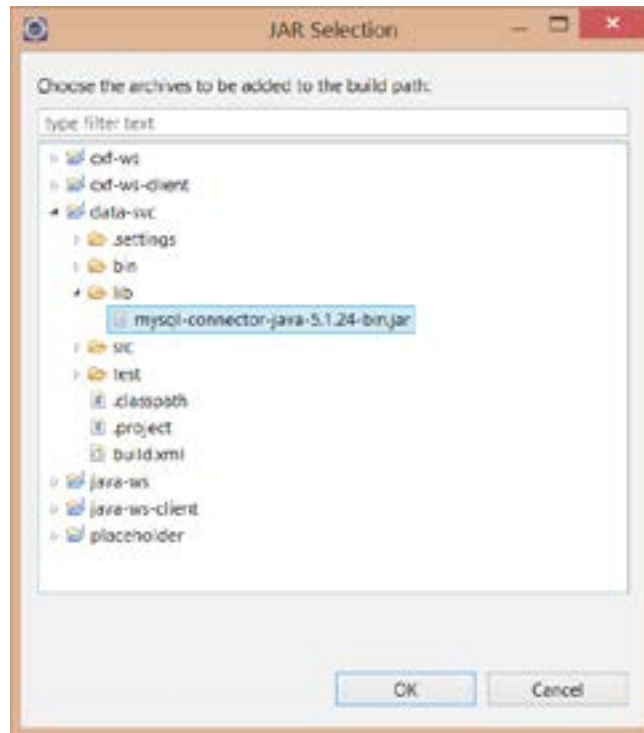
JAR Selection

Choose the archives to be added to the build path:

type filter text

cxf-ws
cxf-ws-client
data-svc
.settings
bin
lib
mysql-connector-java-5.1.24-bin.jar
src
test
.classpath
.project
build.xml
java-ws
java-ws-client
placeholder

OK
Cancel